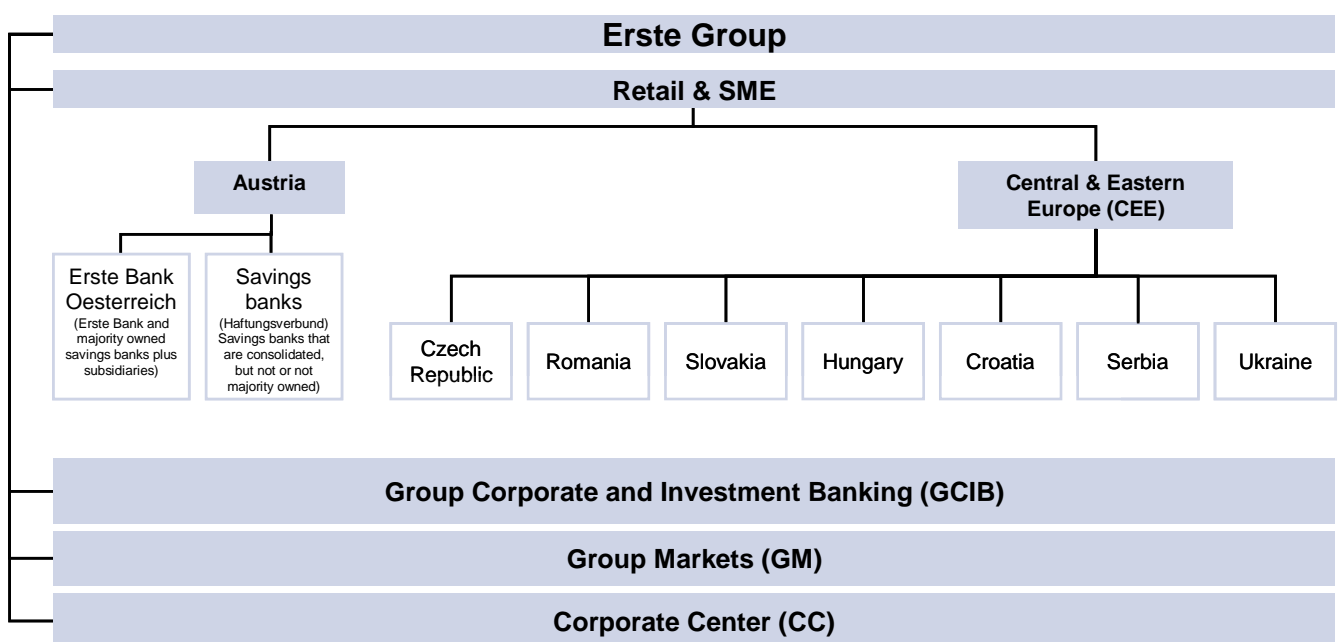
Erste Group

Retail & SME

Austria

Central & Eastern Europe (CEE)

Erste Bank Oesterreich
(Erste Bank and majority owned savings banks plus subsidiaries)

Savings banks
(Haftungsverbund) Savings banks that are consolidated, but not or not majority owned)

Czech Republic

Romania

Slovakia

Hungary

Croatia

Serbia

Ukraine

Group Corporate and Investment Banking (GCIB)

Group Markets (GM)

Corporate Center (CC)